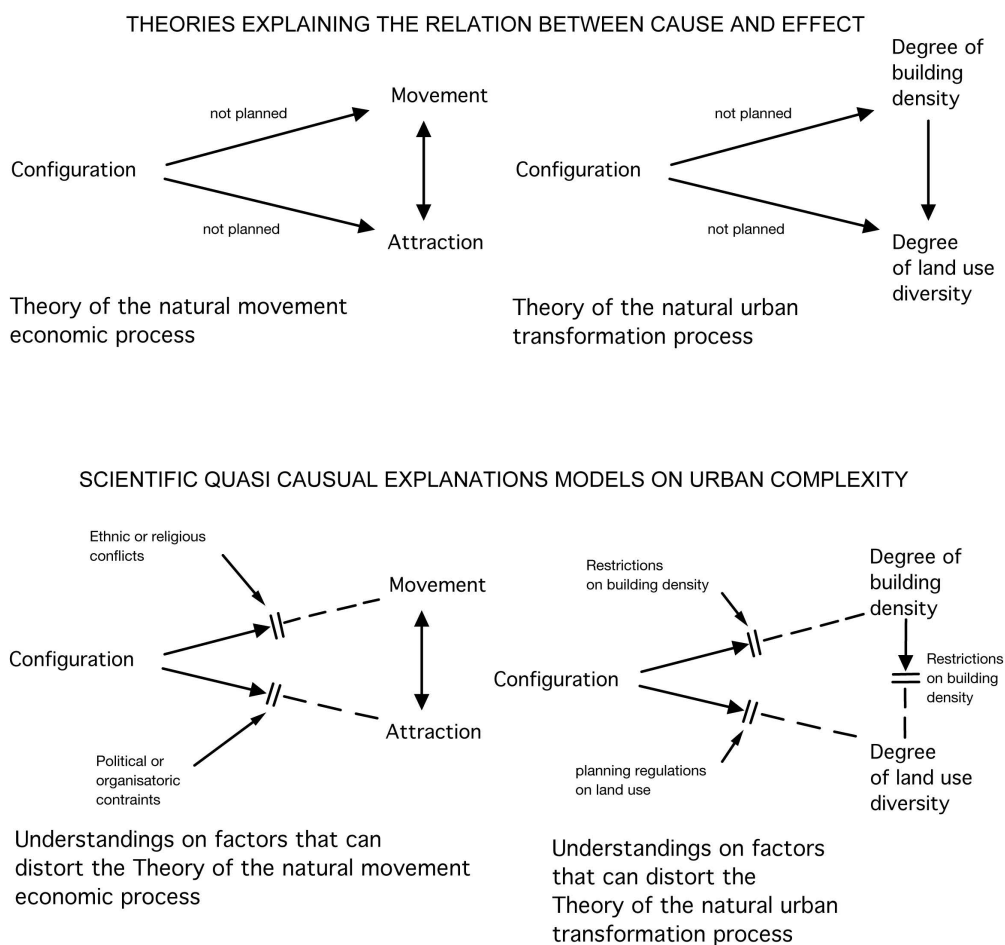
THEORIES EXPLAINING THE RELATION BETWEEN CAUSE AND EFFECT

Configuration

not planned

not planned

Movement

Attraction

Theory of the natural movement economic process

Configuration

not planned

not planned

Degree of building density

Degree of land use diversity

Theory of the natural urban transformation process

SCIENTIFIC QUASI CAUSUAL EXPLANATIONS MODELS ON URBAN COMPLEXITY

Ethnic or religious conflicts

Configuration

Political or organisatoric contraints

Movement

Attraction

Understandings on factors that can distort the Theory of the natural movement economic process

Restrictions on building density

Configuration

planning regulations on land use

Degree of building density

Restrictions on building density

Degree of land use diversity

Understandings on factors that can distort the Theory of the natural urban transformation process